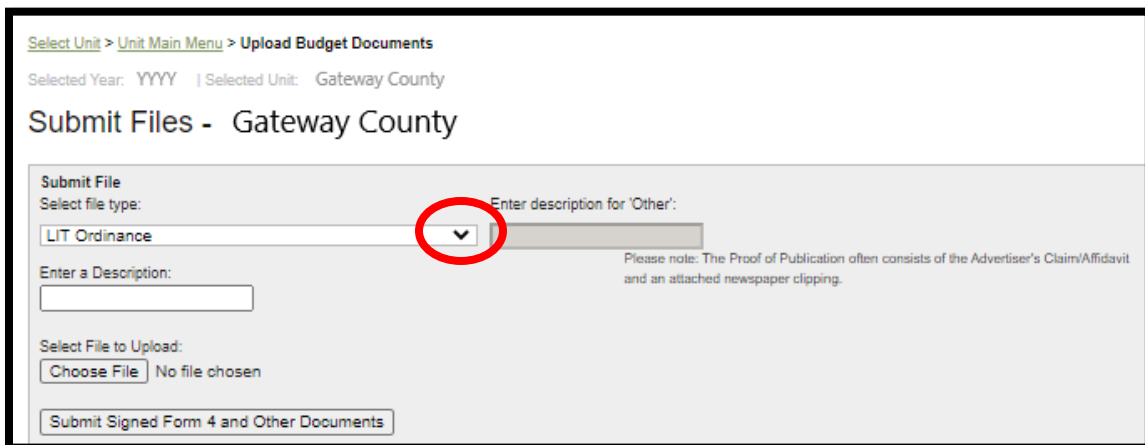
Select Unit > Unit Main Menu > Upload Budget Documents

Selected Year: YYYY | Selected Unit: Gateway County

Submit Files - Gateway County

Submit File

Select file type:

LIT Ordinance

Enter description for 'Other':

Please note: The Proof of Publication often consists of the Advertiser's Claim/Affidavit and an attached newspaper clipping.

Enter a Description:

Select File to Upload:

Choose File No file chosen

Submit Signed Form 4 and Other Documents